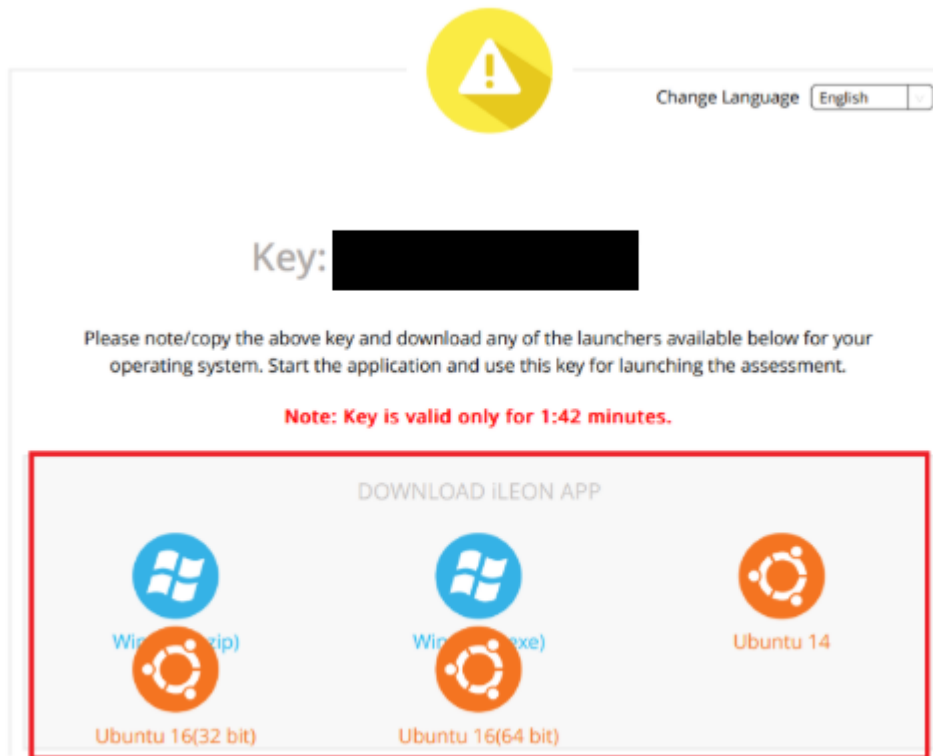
Change Language English

Key:

Please note/copy the above key and download any of the launchers available below for your operating system. Start the application and use this key for launching the assessment.

Note: Key is valid only for 1:42 minutes.

DOWNLOAD iLEON APP

Win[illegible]zip)

Win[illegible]exe)

Ubuntu 14

Ubuntu 16(32 bit)

Ubuntu 16(64 bit)